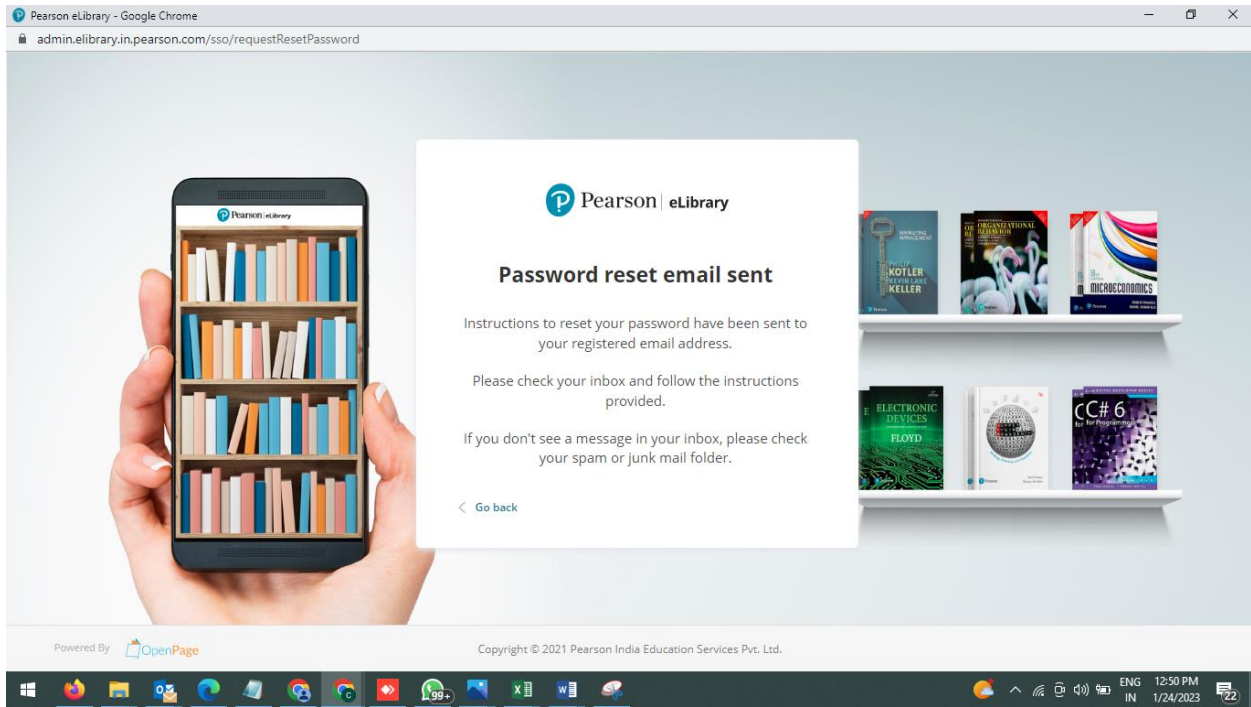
Pearson eLibrary - Google Chrome

admin.elibrary.in.pearson.com/sso/requestResetPassword

Pearson | eLibrary

Pearson | eLibrary

Password reset email sent

Instructions to reset your password have been sent to your registered email address.

Please check your inbox and follow the instructions provided.

If you don't see a message in your inbox, please check your spam or junk mail folder.

< Go back

MARKETING MANAGEMENT
KOTLER
KEVIN LANE KELLER

ORGANIZATIONAL BEHAVIOR

MICROECONOMICS

ELECTRONIC DEVICES
FLOYD

C# 6 for Programmers

Powered By OpenPage

Copyright © 2021 Pearson India Education Services Pvt. Ltd.

99+

ENG IN 12:50 PM 1/24/2023

22